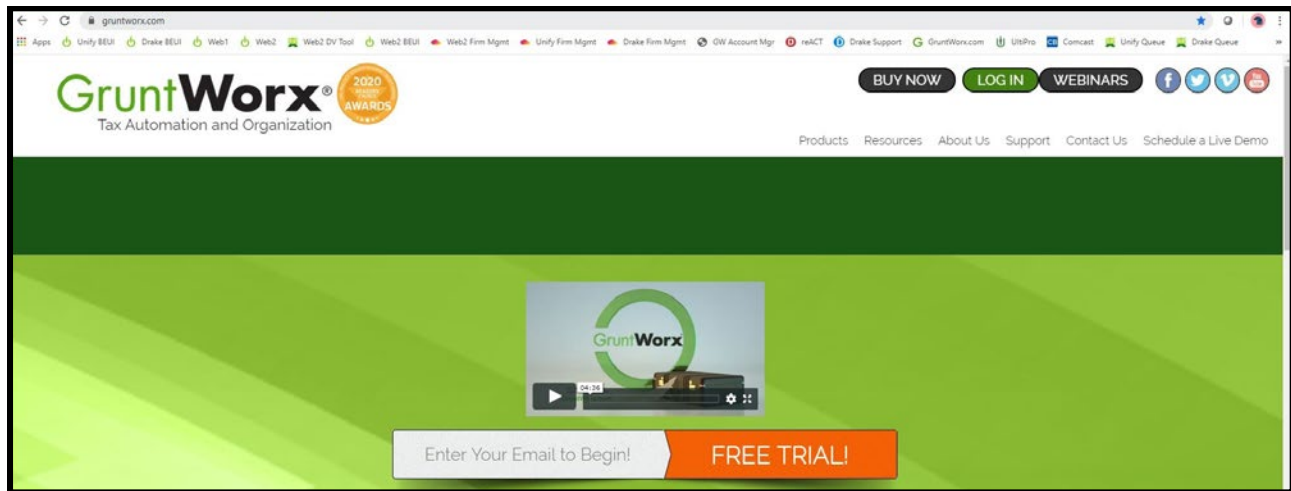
gruntworx.com

Apps Unify BEUI Drake BEUI Web1 Web2 Web2 DV Tool Web2 BEUI Web2 Firm Mgmt Unify Firm Mgmt Drake Firm Mgmt GW Account Mgr reACT Drake Support GruntWorx.com UltiPro Comcast Unify Queue Drake Queue

GruntWorx®
Tax Automation and Organization

2020
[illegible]
AWARDS

BUY NOW LOG IN WEBINARS

Products Resources About Us Support Contact Us Schedule a Live Demo

GruntWorx

04:36

Enter Your Email to Begin! FREE TRIAL!